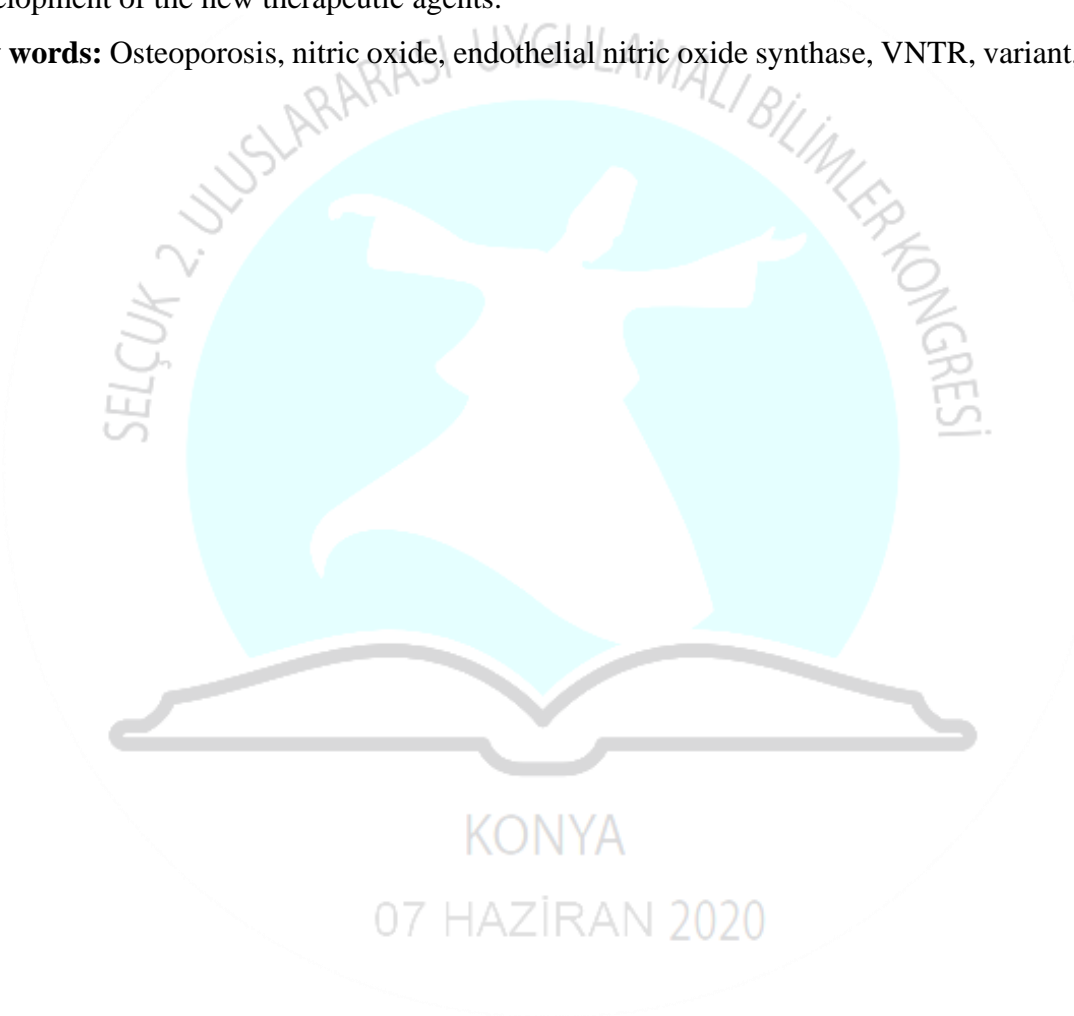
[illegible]elopment of the new therapeutic agents.

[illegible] **words:** Osteoporosis, nitric oxide, endothelial nitric oxide synthase, VNTR, variant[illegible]

SELÇUK 2. ULUSLARARASI UYGULAMALI BİLİMLER KONGRESİ

KONYA
07 HAZİRAN 2020